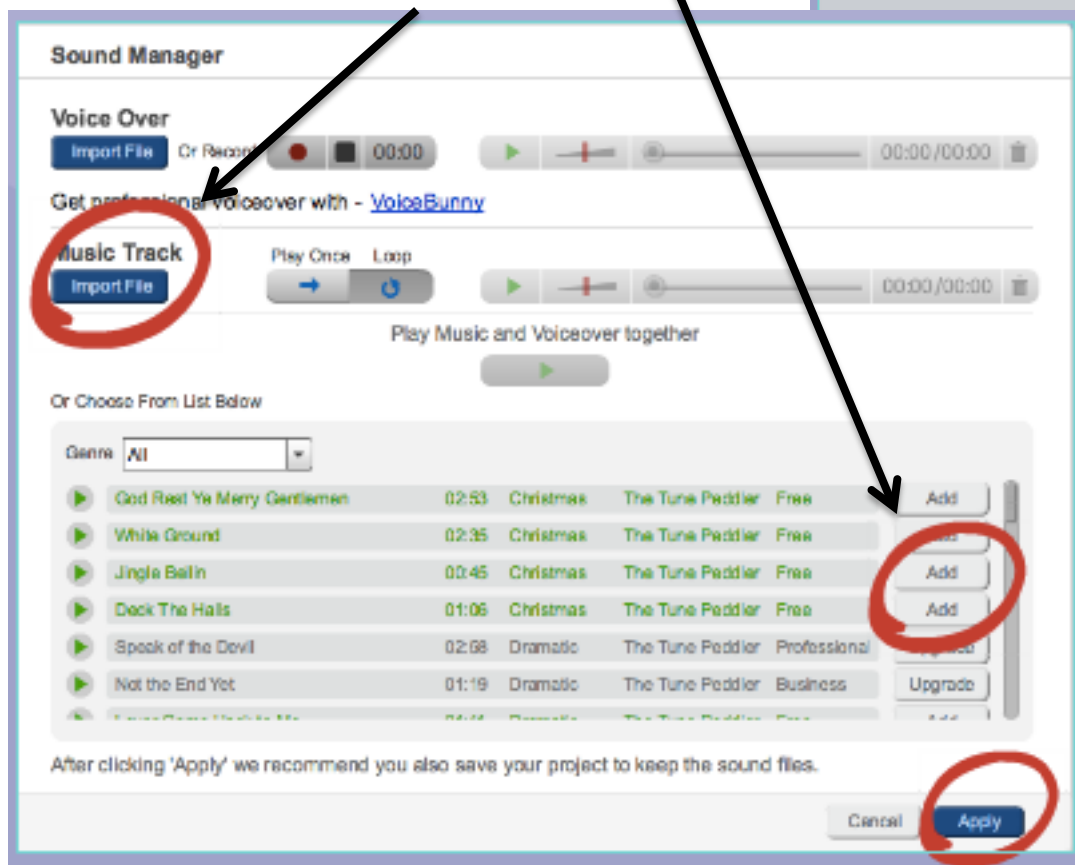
Sound Manager

Voice Over

Import File Or Record 00:00 00:00/00:00

Get professional voiceover with - VoiceBunny

Music Track

Import File

Play Once Loop

00:00/00:00

Play Music and Voiceover together

Or Choose From List Below

Genre All

| | | | | | |
|---|---|---|---|---|---|
| God Rest Ye Merry Gentlemen | 02:53 | Christmas | The Tune Peddler | Free | Add |
| White Ground | 02:35 | Christmas | The Tune Peddler | Free | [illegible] |
| Jingle Bells | 00:45 | Christmas | The Tune Peddler | Free | Add |
| Deck The Halls | 01:06 | Christmas | The Tune Peddler | Free | Add |
| Speak of the Devil | 02:58 | Dramatic | The Tune Peddler | Professional | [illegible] |
| Not the End Yet | 01:19 | Dramatic | The Tune Peddler | Business | Upgrade |
| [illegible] | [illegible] | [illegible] | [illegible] | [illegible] | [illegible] |

After clicking 'Apply' we recommend you also save your project to keep the sound files.

Cancel Apply